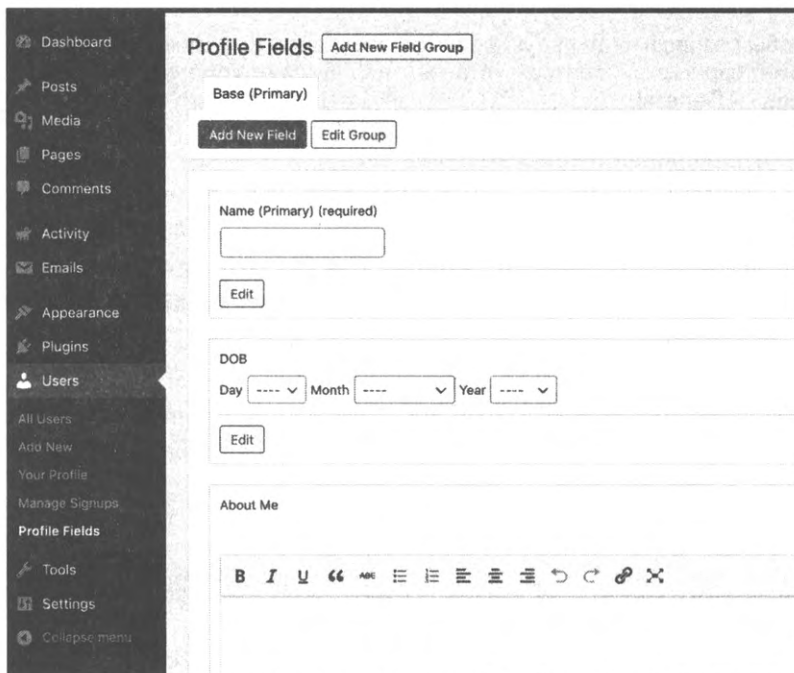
Dashboard
Posts
Media
Pages
Comments
Activity
Emails
Appearance
Plugins
Users
All Users
Add New
Your Profile
Manage Signups
Profile Fields
Tools
Settings
Collapse menu

Profile Fields Add New Field Group

Base (Primary)

Add New Field Edit Group

Name (Primary) (required)

Edit

DOB

Day ---- Month ---- Year ----

Edit

About Me

B I U 66 ABC